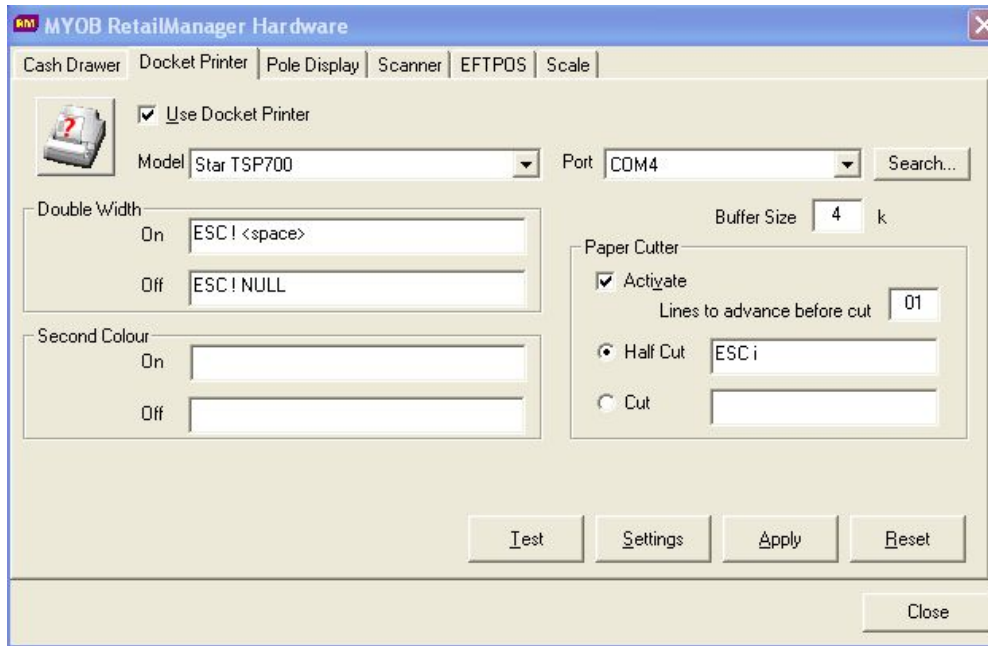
RM MYOB RetailManager Hardware

Cash Drawer | Docket Printer | Pole Display | Scanner | EFTPOS | Scale

Use Docket Printer

Model Star TSP700

Port COM4

Search...

Double Width

On ESC ! <space>

Off ESC ! NULL

Second Colour

On

Off

Buffer Size 4 k

Paper Cutter

Activate

Lines to advance before cut 01

Half Cut ESC i

Cut

Test

Settings

Apply

Reset

Close